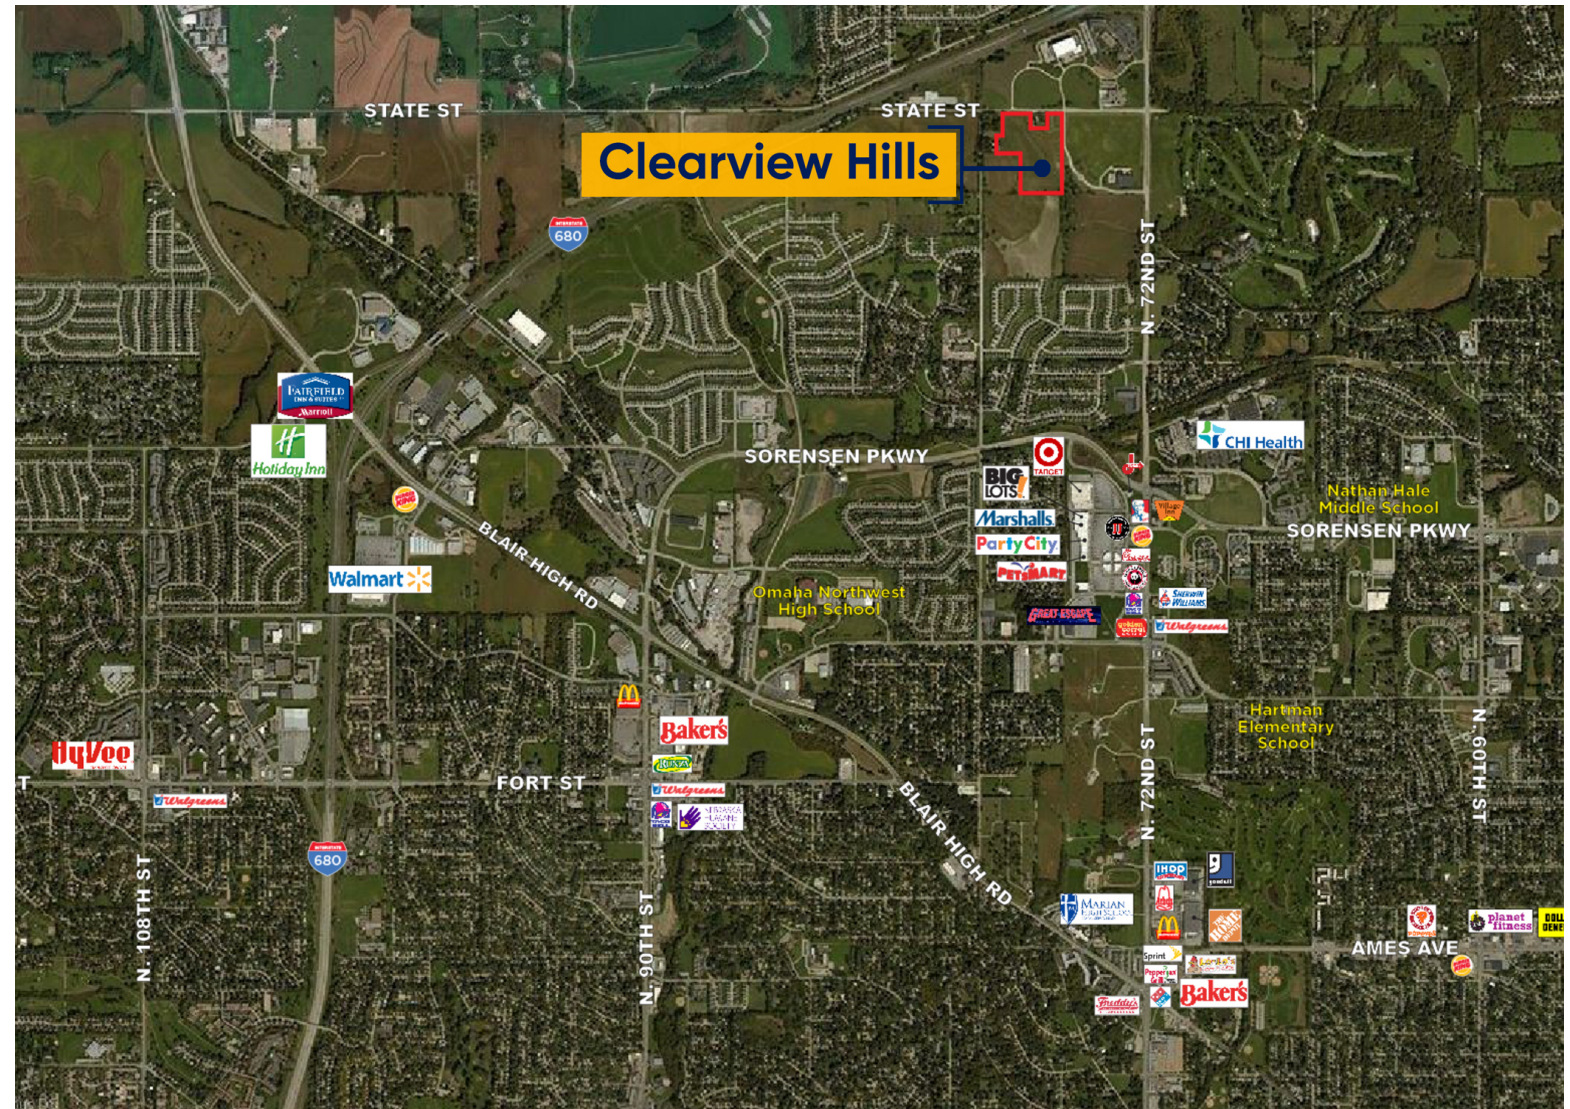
STATE ST
STATE ST
Clearview Hills
680
N. 72ND ST
FAIRFIELD INN & SUITES Marriott
Holiday Inn
SORENSEN PKWY
TARGET
BIG LOTS!
CHI Health
Nathan Hale Middle School
SORENSEN PKWY
Marshalls
Party City
PETSMART
Walmart
BLAIR HIGH RD
Omaha Northwest High School
SHERWIN WILLIAMS
GREAT ESCAPE
Walgreens
Hartman Elementary School
N. 60TH ST
Baker's
HyVee
FORT ST
T
Walgreens
Walgreens
NEBRASKA HUMANE SOCIETY
BLAIR HIGH RD
N. 72ND ST
IHOP
goodwill
680
MARIAN HIGH SCHOOL
planet fitness
AMES AVE
N. 108TH ST
N. 90TH ST
Sprint
Baker's
Freddy's